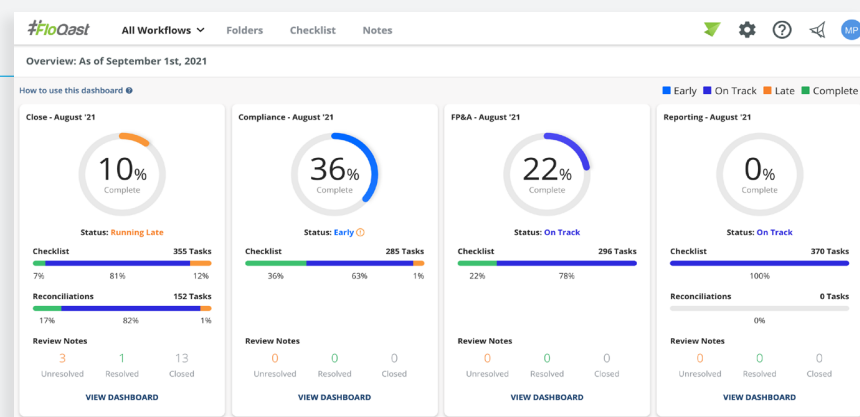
#FloQast All Workflows Folders Checklist Notes MP

Overview: As of September 1st, 2021

How to use this dashboard

Early On Track Late Complete

Close - August '21

10%
Complete

Status: Running Late

Checklist 355 Tasks
7% 81% 12%

Reconciliations 152 Tasks
17% 82% 1%

Review Notes
3 Unresolved
1 Resolved
13 Closed

VIEW DASHBOARD

Compliance - August '21

36%
Complete

Status: Early

Checklist 285 Tasks
36% 63% 1%

Review Notes
0 Unresolved
0 Resolved
0 Closed

VIEW DASHBOARD

FP&A - August '21

22%
Complete

Status: On Track

Checklist 296 Tasks
22% 78%

Review Notes
0 Unresolved
0 Resolved
0 Closed

VIEW DASHBOARD

Reporting - August '21

0%
Complete

Status: On Track

Checklist 370 Tasks
100%

Reconciliations 0 Tasks
0%

Review Notes
0 Unresolved
0 Resolved
0 Closed

VIEW DASHBOARD